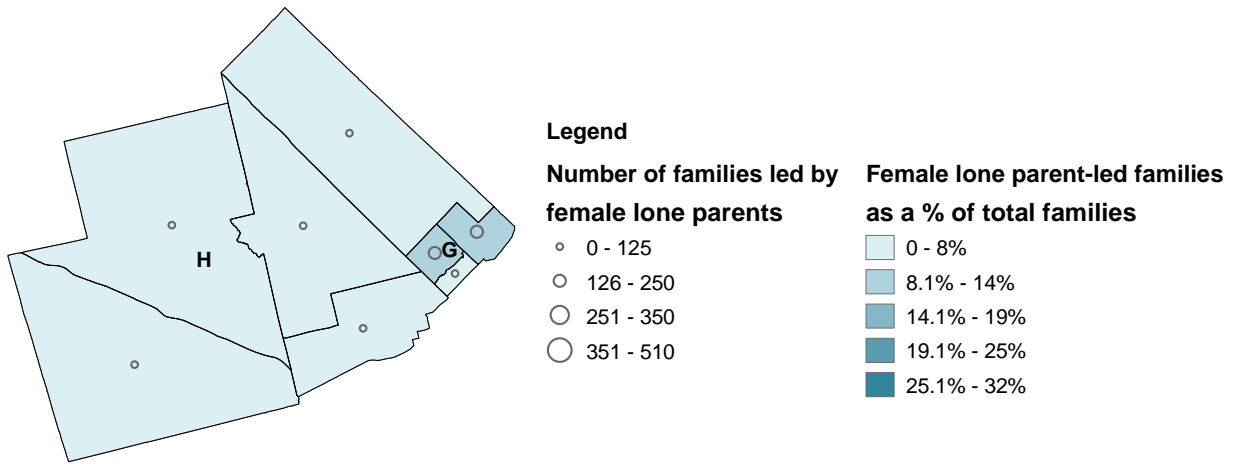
H

G

Legend

Number of families led by female lone parents

0 - 125
126 - 250
251 - 350
351 - 510

Female lone parent-led families as a % of total families

0 - 8%
8.1% - 14%
14.1% - 19%
19.1% - 25%
25.1% - 32%